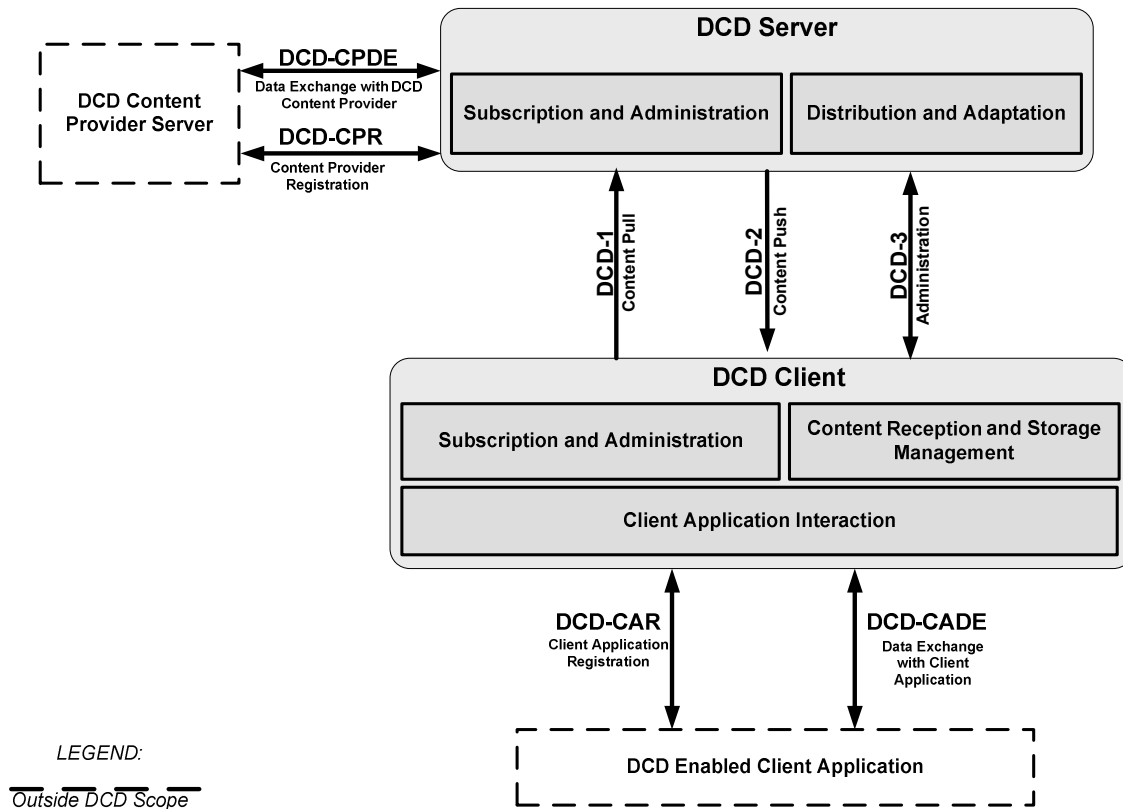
DCD Server

Subscription and Administration

Distribution and Adaptation

DCD Content Provider Server

DCD-CPDE
Data Exchange with DCD Content Provider

DCD-CPR
Content Provider Registration

DCD-1
Content Pull

DCD-2
Content Push

DCD-3
Administration

DCD Client

Subscription and Administration

Content Reception and Storage Management

Client Application Interaction

DCD-CAR
Client Application Registration

DCD-CADE
Data Exchange with Client Application

LEGEND:

Outside DCD Scope

DCD Enabled Client Application